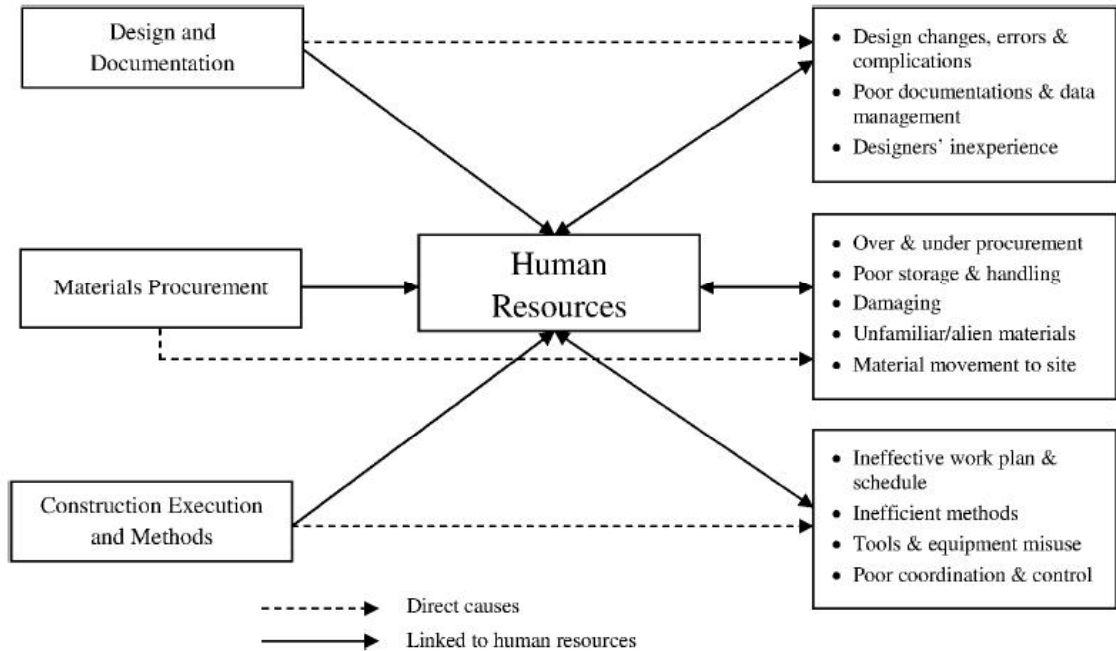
Design and Documentation

• Design changes, errors & complications
• Poor documentations & data management
• Designers' inexperience

Materials Procurement

Human Resources

• Over & under procurement
• Poor storage & handling
• Damaging
• Unfamiliar/alien materials
• Material movement to site

Construction Execution and Methods

• Ineffective work plan & schedule
• Inefficient methods
• Tools & equipment misuse
• Poor coordination & control

Direct causes

Linked to human resources